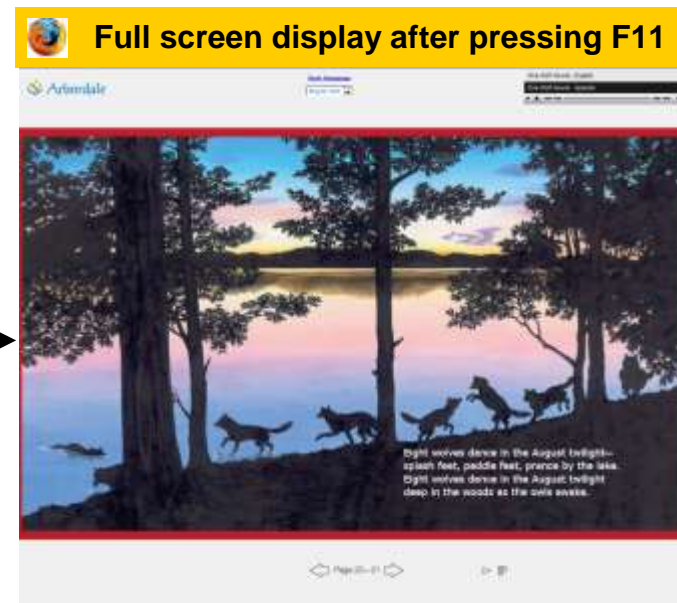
Full screen display after pressing F11

Arbordale

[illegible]

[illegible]

Eight wolves dance in the August twilight—splash feet, paddle feet, prance by the lake. Eight wolves dance in the August twilight deep in the woods as the owls awake.

Page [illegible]